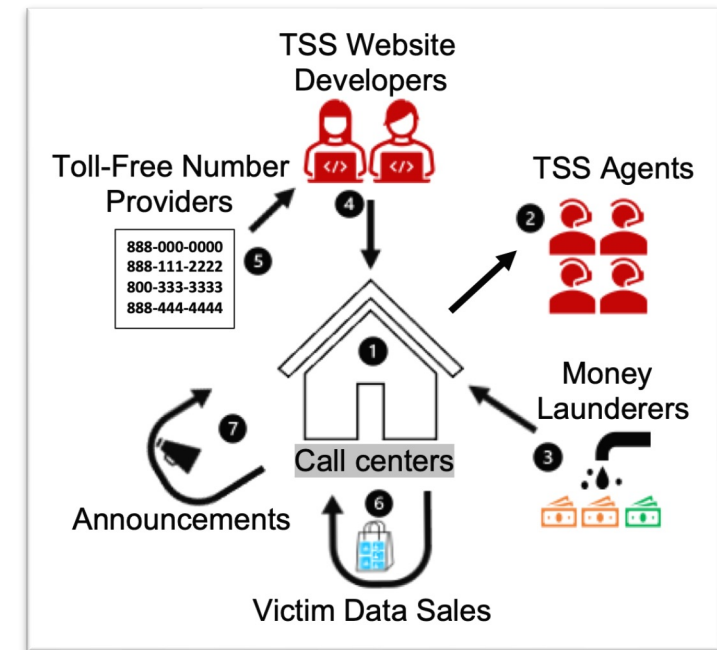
TSS Website Developers

Toll-Free Number Providers

TSS Agents

4

2

5

888-000-0000
888-111-2222
800-333-3333
888-444-4444

1

Money Launderers

7

3

Call centers

6

Announcements

Victim Data Sales